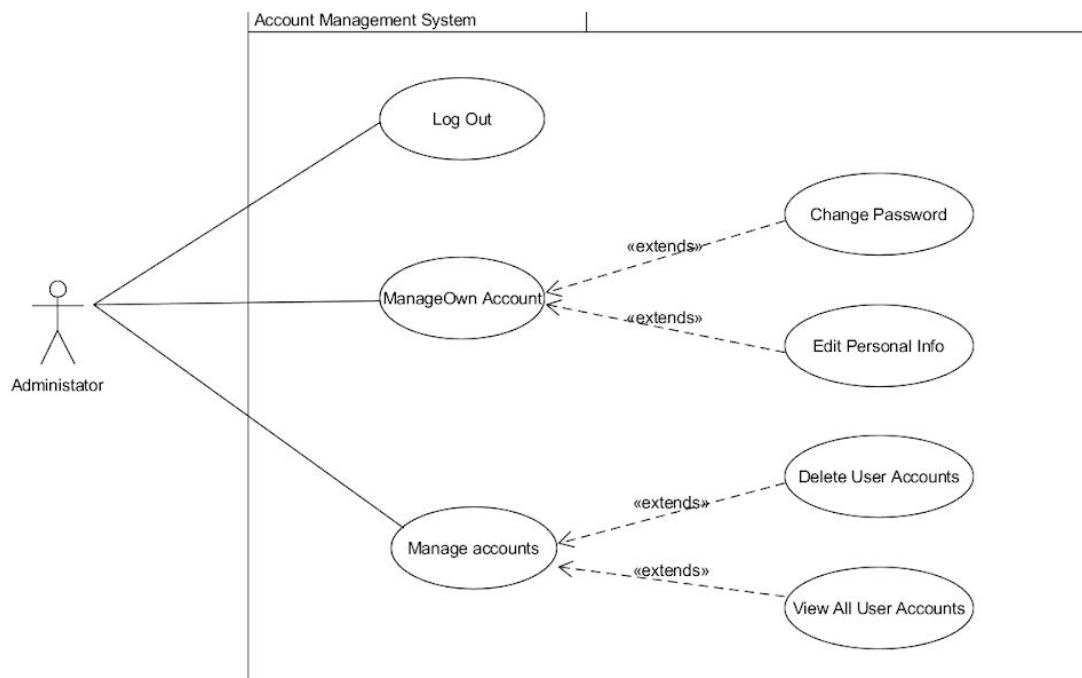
Account Management System

Administator

Log Out

ManageOwn Account

«extends»

Change Password

«extends»

Edit Personal Info

Manage accounts

«extends»

Delete User Accounts

«extends»

View All User Accounts